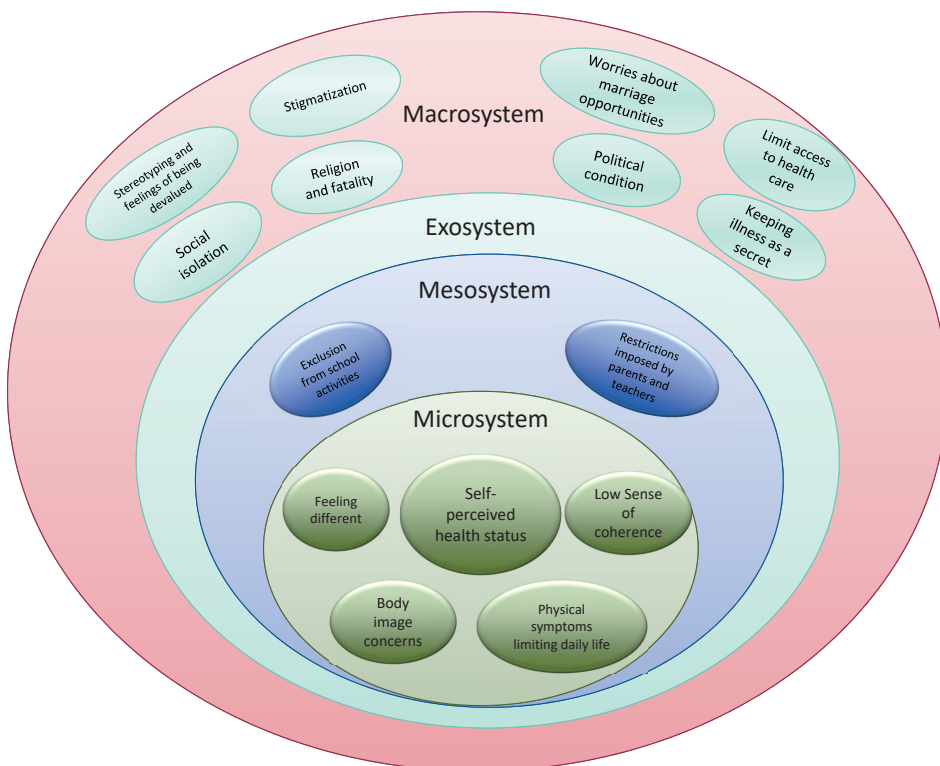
Stigmatization

Macrosystem

Worries about marriage opportunities

Stereotyping and feelings of being devalued

Religion and fatality

Political condition

Limit access to health care

Social isolation

Keeping illness as a secret

Exosystem

Mesosystem

Exclusion from school activities

Restrictions imposed by parents and teachers

Microsystem

Feeling different

Self-perceived health status

Low Sense of coherence

Body image concerns

Physical symptoms limiting daily life